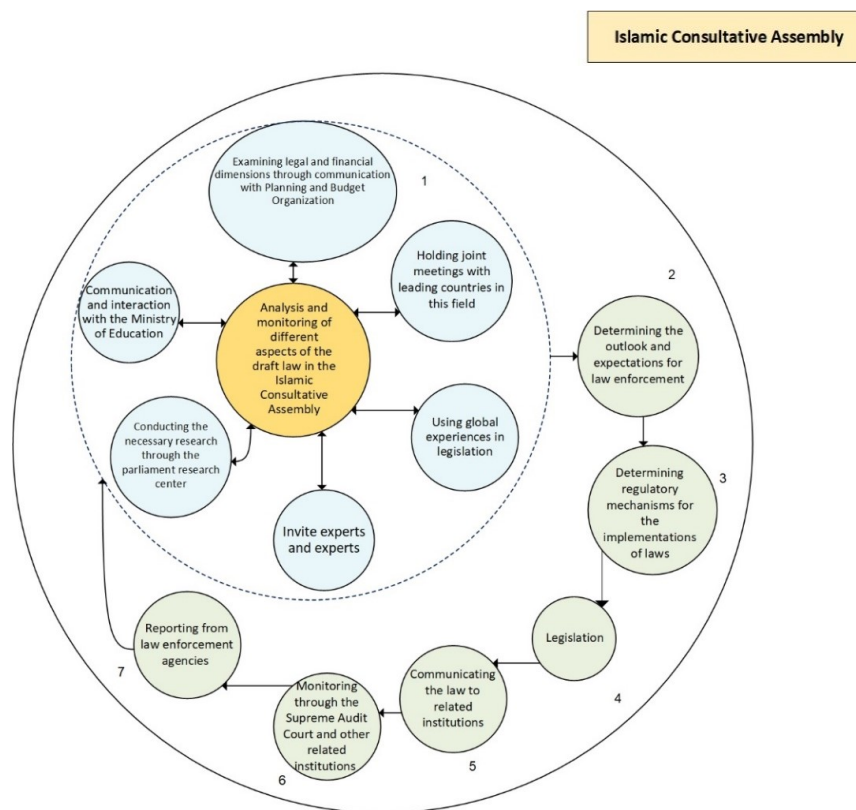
Islamic Consultative Assembly

Examining legal and financial dimensions through communication with Planning and Budget Organization

1

Holding joint meetings with leading countries in this field

Communication and interaction with the Ministry of Education

Analysis and monitoring of different aspects of the draft law in the Islamic Consultative Assembly

Using global experiences in legislation

Conducting the necessary research through the parliament research center

Invite experts and experts

2

Determining the outlook and expectations for law enforcement

3

Determining regulatory mechanisms for the implementations of laws

Legislation

4

Communicating the law to related institutions

5

Monitoring through the Supreme Audit Court and other related institutions

6

Reporting from law enforcement agencies

7